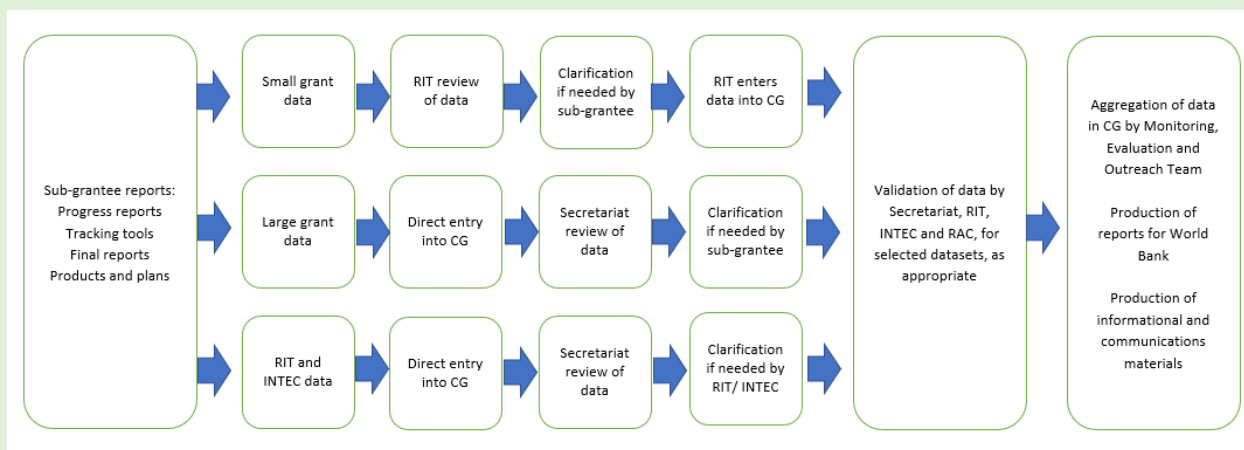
Sub-grantee reports:
Progress reports
Tracking tools
Final reports
Products and plans

Small grant data

RIT review of data

Clarification if needed by sub-grantee

RIT enters data into CG

Large grant data

Direct entry into CG

Secretariat review of data

Clarification if needed by sub-grantee

RIT and INTEC data

Direct entry into CG

Secretariat review of data

Clarification if needed by RIT/ INTEC

Validation of data by Secretariat, RIT, INTEC and RAC, for selected datasets, as appropriate

Aggregation of data in CG by Monitoring, Evaluation and Outreach Team

Production of reports for World Bank

Production of informational and communications materials